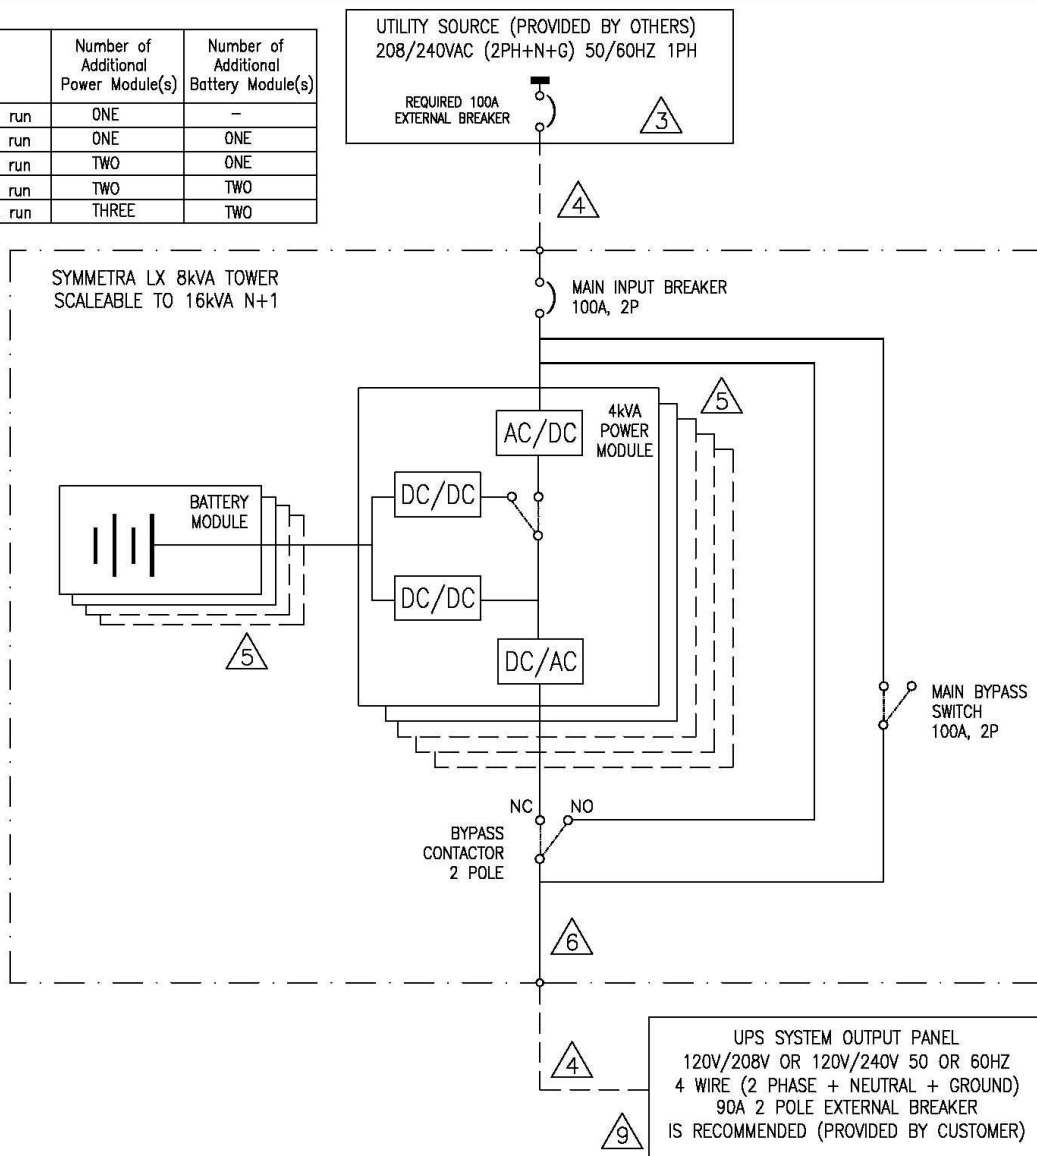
| | Number of Additional Power Module(s) | Number of Additional Battery Module(s) |
|---|---|---|
| run | ONE | – |
| run | ONE | ONE |
| run | TWO | ONE |
| run | TWO | TWO |
| run | THREE | TWO |

UTILITY SOURCE (PROVIDED BY OTHERS)
208/240VAC (2PH+N+G) 50/60HZ 1PH

REQUIRED 100A EXTERNAL BREAKER

3

4

SYMMETRA LX 8kVA TOWER
SCALEABLE TO 16kVA N+1

MAIN INPUT BREAKER
100A, 2P

5

AC/DC

4kVA POWER MODULE

BATTERY MODULE

DC/DC

DC/DC

DC/AC

5

MAIN BYPASS SWITCH
100A, 2P

NC

NO

BYPASS CONTACTOR
2 POLE

6

4

UPS SYSTEM OUTPUT PANEL
120V/208V OR 120V/240V 50 OR 60HZ
4 WIRE (2 PHASE + NEUTRAL + GROUND)
90A 2 POLE EXTERNAL BREAKER
IS RECOMMENDED (PROVIDED BY CUSTOMER)

9